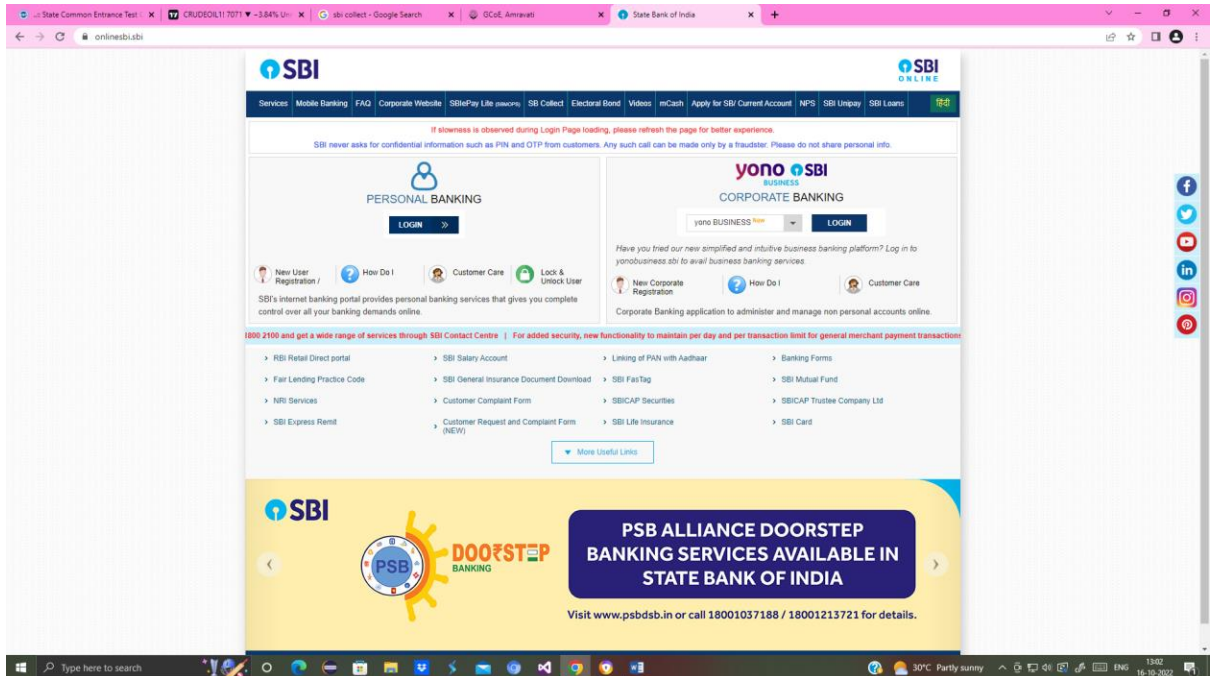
State Common Entrance Test | ×
CRUDEOIL1! 7071 ▼ −3.84% Un ×
sbi collect - Google Search ×
GCoE, Amravati ×
State Bank of India ×
+

onlinesbi.sbi

SBI

SBI ONLINE

Services | Mobile Banking | FAQ | Corporate Website | SBIePay Lite | SB Collect | Electoral Bond | Videos | mCash | Apply for SB/ Current Account | NPS | SBI Unipay | SBI Loans | हिंदी

If slowness is observed during Login Page loading, please refresh the page for better experience.

SBI never asks for confidential information such as PIN and OTP from customers. Any such call can be made only by a fraudster. Please do not share personal info.

PERSONAL BANKING

LOGIN »

New User Registration /
How Do I
Customer Care
Lock & Unlock User

SBI's internet banking portal provides personal banking services that gives you complete control over all your banking demands online.

yono SBI BUSINESS

CORPORATE BANKING

yono BUSINESS New

LOGIN

Have you tried our new simplified and intuitive business banking platform? Log in to yonobusiness.sbi to avail business banking services.

New Corporate Registration
How Do I
Customer Care

Corporate Banking application to administer and manage non personal accounts online.

1800 2100 and get a wide range of services through SBI Contact Centre | For added security, new functionality to maintain per day and per transaction limit for general merchant payment transactions

› RBI Retail Direct portal
› SBI Salary Account
› Linking of PAN with Aadhaar
› Banking Forms
› Fair Lending Practice Code
› SBI General Insurance Document Download
› SBI FasTag
› SBI Mutual Fund
› NRI Services
› Customer Complaint Form
› SBICAP Securities
› SBICAP Trustee Company Ltd
› SBI Express Remit
› Customer Request and Complaint Form (NEW)
› SBI Life Insurance
› SBI Card

More Useful Links

SBI

PSB

DOORSTEP BANKING

PSB ALLIANCE DOORSTEP BANKING SERVICES AVAILABLE IN STATE BANK OF INDIA

Visit www.psbdsb.in or call 18001037188 / 18001213721 for details.

Type here to search

30°C Partly sunny

ENG

13:02
16-10-2022